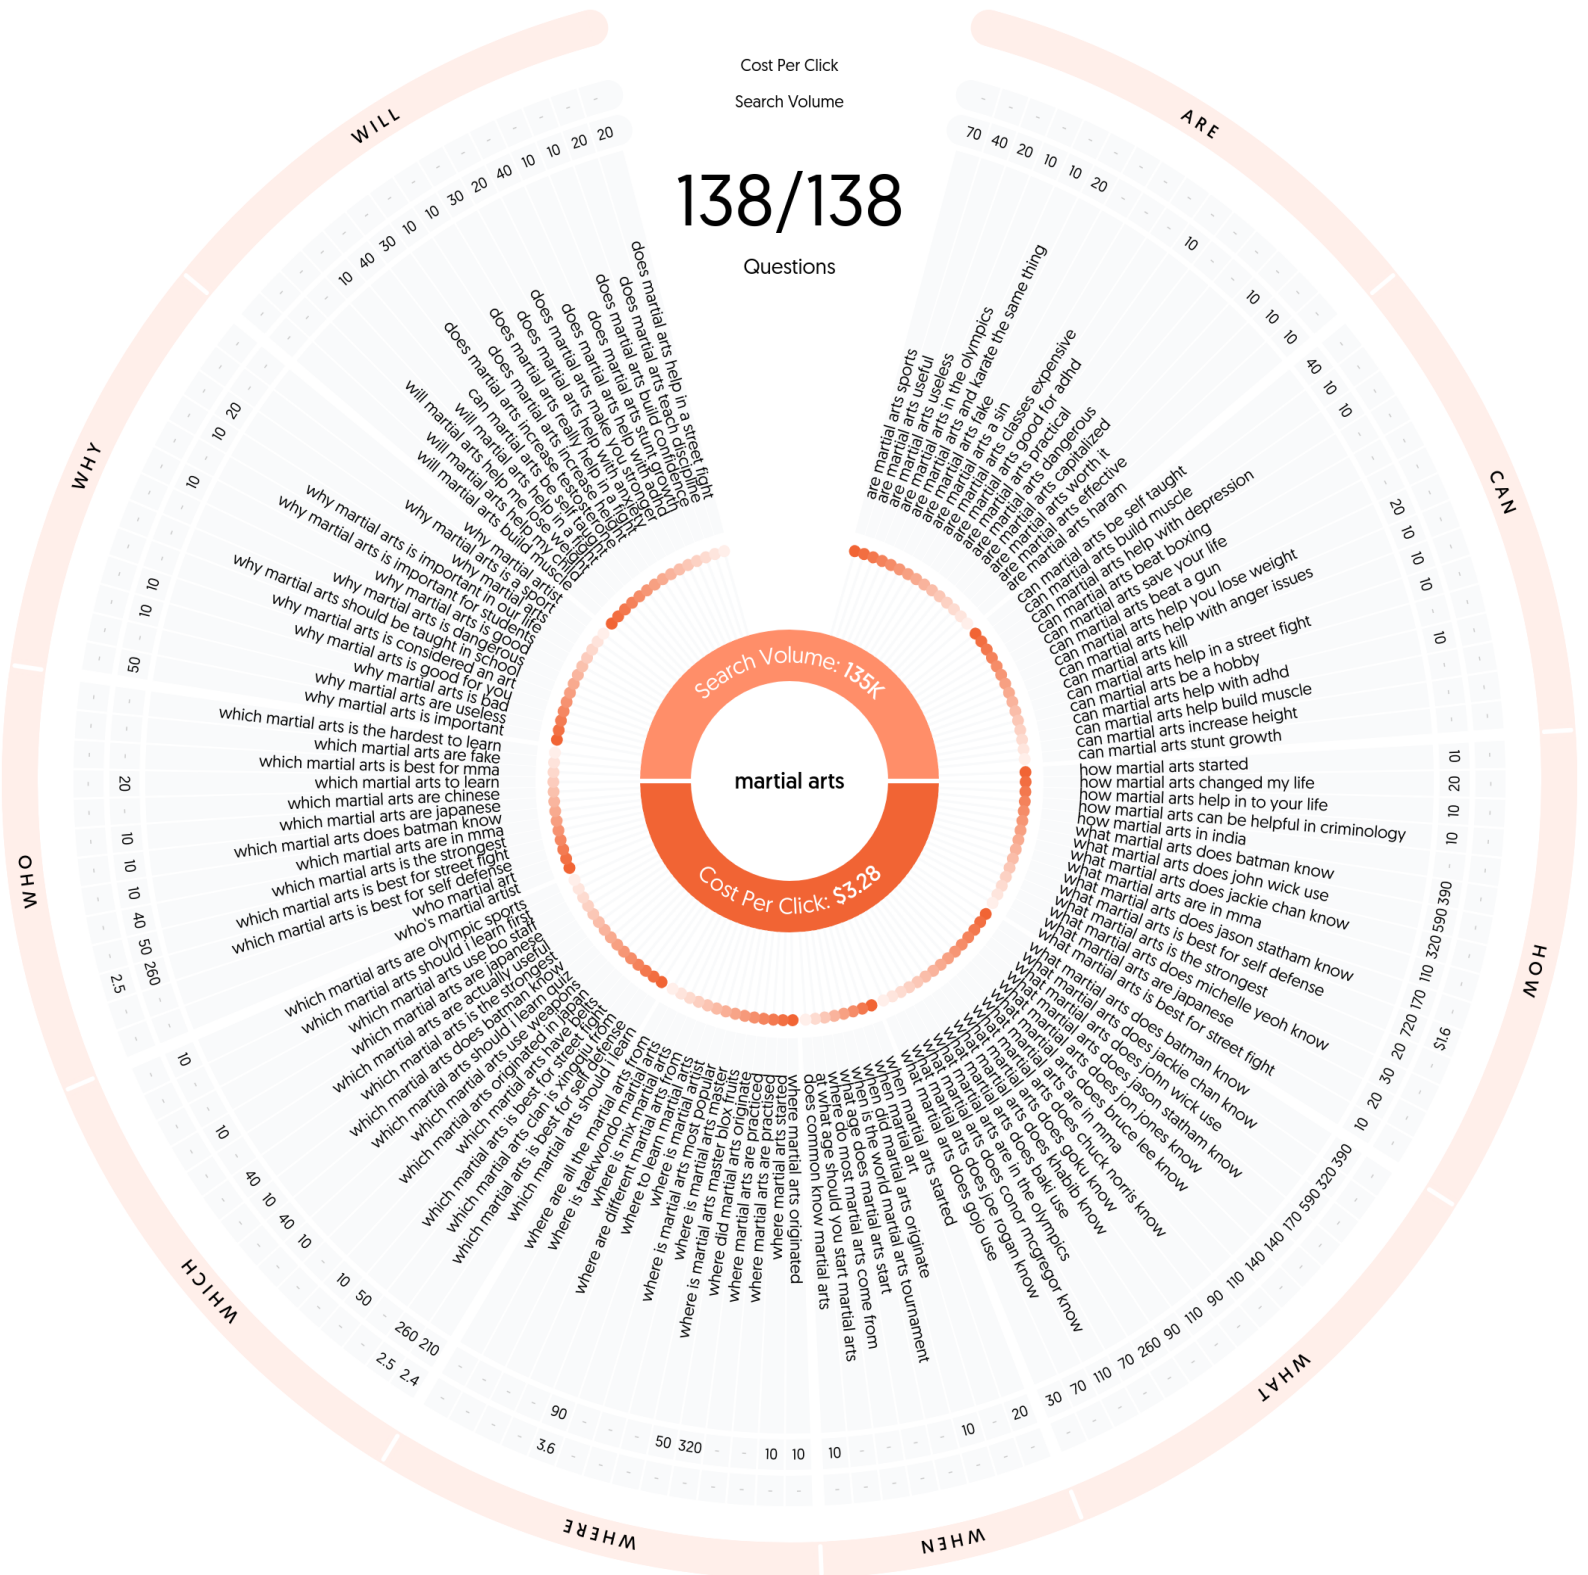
Cost Per Click

Search Volume

138/138

Questions

WILL

ARE

CAN

HOW

WHAT

WHEN

WHERE

WHICH

WHO

WHY

Search Volume: 135K

martial arts

Cost Per Click: $3.28

are martial arts sports
are martial arts useful
are martial arts useless
are martial arts in the olympics
are martial arts and karate the same thing
are martial arts fake
are martial arts a sin
are martial arts classes expensive
are martial arts good for adhd
are martial arts practical
are martial arts dangerous
are martial arts capitalized
are martial arts worth it
are martial arts effective
are martial arts haram
can martial arts be self taught
can martial arts build muscle
can martial arts help with depression
can martial arts beat boxing
can martial arts save your life
can martial arts beat a gun
can martial arts help you lose weight
can martial arts help with anger issues
can martial arts kill
can martial arts help in a street fight
can martial arts be a hobby
can martial arts help with adhd
can martial arts help build muscle
can martial arts increase height
can martial arts stunt growth
how martial arts started
how martial arts changed my life
how martial arts help in to your life
how martial arts can be helpful in criminology
how martial arts in india
what martial arts does batman know
what martial arts does john wick use
what martial arts does jackie chan know
what martial arts are in mma
what martial arts does jason statham know
what martial arts is best for self defense
what martial arts is the strongest
what martial arts does michelle yeoh know
what martial arts are japanese
what martial arts is best for street fight
what martial arts does batman know
what martial arts does jackie chan know
what martial arts does john wick use
what martial arts does jason statham know
what martial arts does jon jones know
what martial arts does bruce lee know
what martial arts are in mma
what martial arts does chuck norris know
what martial arts does goku know
what martial arts does khabib know
what martial arts does baki use
what martial arts are in the olympics
what martial arts does conor mcgregor know
what martial arts does joe rogan know
what martial arts does gojo use
what martial arts started
when martial art
when did martial arts originate
when martial arts tournament
when is the world martial arts start
when does martial arts come from
what do most martial arts come from
what age should you start martial arts
at what age should you start martial arts
does common know martial arts
where martial arts originated
where martial arts started
where martial arts are practised
where martial arts originate
where did martial arts master blox fruits
where is martial arts most popular
where is martial arts from
where is most martial artist
where to learn martial arts
where are different martial arts from
where is mix martial arts
where is taekwondo martial arts
where are all the martial arts from
which martial arts should i learn
which martial arts is best for self defense
which martial arts clan is xingqiu from
which martial arts is best for street fight
which martial arts originated in japan
which martial arts use weapons
which martial arts should i learn quiz
which martial arts have belts
which martial arts does batman know
which martial arts is the strongest
which martial arts are actually useful
which martial arts are japanese
which martial arts use bo staff
which martial arts should i learn first
which martial arts are olympic sports
who's martial artist
who martial art
which martial arts is best for self defense
which martial arts is best for street fight
which martial arts is the strongest
which martial arts are in mma
which martial arts does batman know
which martial arts are japanese
which martial arts are chinese
which martial arts to learn
which martial arts is best for mma
which martial arts are fake
which martial arts is the hardest to learn
why martial arts is important
why martial arts are useless
why martial arts is bad
why martial arts is good for you
why martial arts is considered an art
why martial arts should be taught in schools
why martial arts is dangerous
why martial arts is important for students
why martial arts is important in our life
why martial arts is good
why martial arts is a sport
why martial artist
will martial arts build muscle
will martial arts help my child
will martial arts help me lose weight
will martial arts help in a fight
can martial arts be self taught
does martial arts increase height
does martial arts increase testosterone
does martial arts really help in a fight
does martial arts help with anxiety
does martial arts make you stronger
does martial arts help with adhd
does martial arts stunt growth
does martial arts build confidence
does martial arts teach discipline
does martial arts help in a street fight

70 40 20 10 10 20 10 10 10 10 40 10 10 20 10 10 10
10 20 10 10 10 390 590 320 110 170 720 20 30 $1.6
10 20 390 320 590 170 140 140 110 90 110 90 260 70 110 70 30 20 10
10 10 10 320 50 90 3.6
2.5 2.4 260 210 50 10 10 40 10 40 10 10
2.5 260 50 40 10 10 10 20 50 10 10 10 20 10
10 40 30 10 10 30 20 40 10 10 20 20